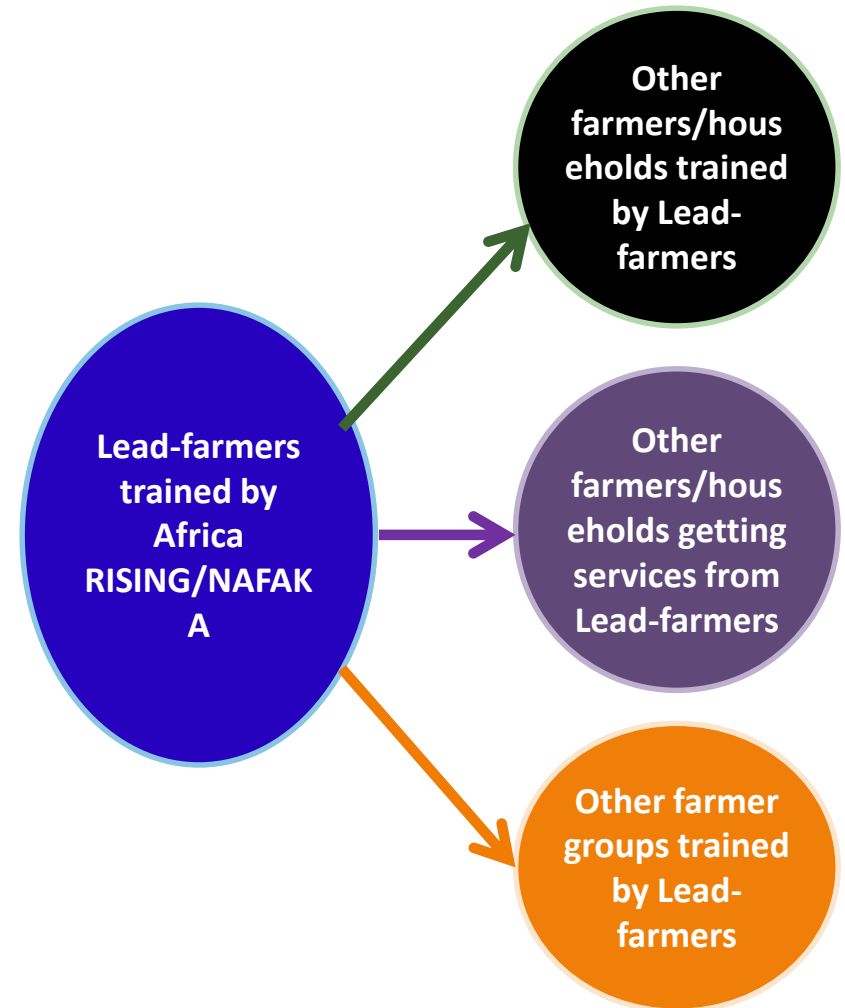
Lead-farmers trained by Africa RISING/NAFAKA

Other farmers/households trained by Lead-farmers

Other farmers/households getting services from Lead-farmers

Other farmer groups trained by Lead-farmers